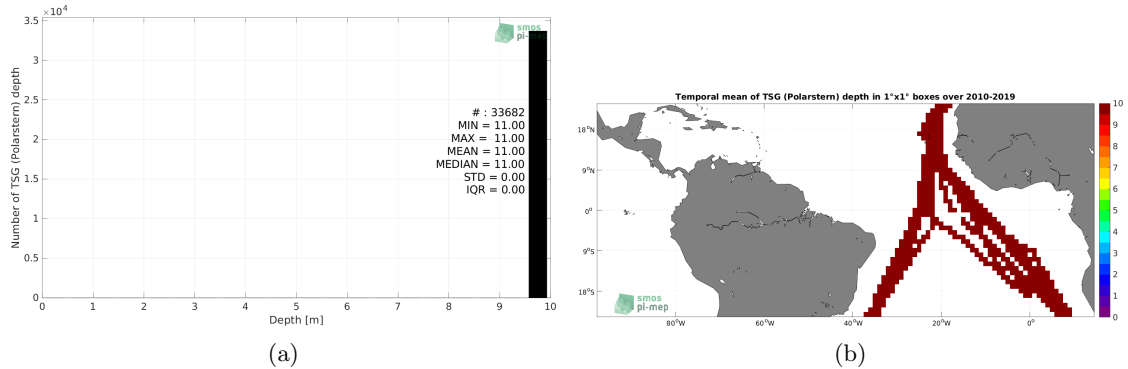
$\times10^4$
3.5
3
2.5
2
1.5
1
0.5
0
Number of TSG (Polarstern) depth
smos
pi-mep
# : 33682
MIN = 11.00
MAX = 11.00
MEAN = 11.00
MEDIAN = 11.00
STD = 0.00
IQR = 0.00
0 1 2 3 4 5 6 7 8 9 10
Depth [m]
(a)

Temporal mean of TSG (Polarstern) depth in 1°x1° boxes over 2010-2019
18°N
9°N
0°
9°S
18°S
80°W 60°W 40°W 20°W 0°
smos
pi-mep
10
9
8
7
6
5
4
3
2
1
0
(b)